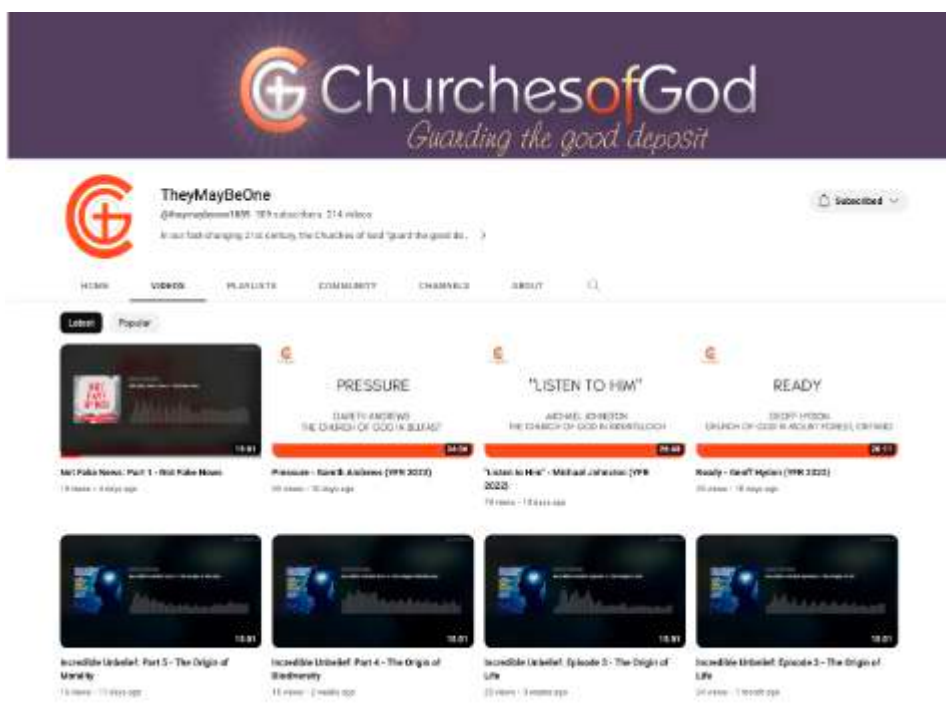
ChurchesofGod
Guarding the good deposit

TheyMayBeOne
@theymaybeone1889 · 189 subscribers · 214 videos
In our fast-changing 21st century, the Churches of God "guard the good de... >

Subscribed

HOME VIDEOS PLAYLISTS COMMUNITY CHANNELS ABOUT

Latest Popular

10:01
Not Fake News: Part 1 - Not Fake News
19 views · 4 days ago

PRESSURE
GARETH ANDREWS
THE CHURCH OF GOD IN BELFAST
34:08
Pressure - Gareth Andrews (YPR 2023)
99 views · 10 days ago

"LISTEN TO HIM"
MICHAEL JOHNSTON
THE CHURCH OF GOD IN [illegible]
39:48
"Listen to Him" - Michael Johnston (YPR 2023)
78 views · 13 days ago

READY
GEOFF HYSLOP
CHURCH OF GOD IN MOUNT FOREST, ONTARIO
28:11
Ready - Geoff Hyslop (YPR 2023)
39 views · 18 days ago

10:01
Incredible Unbelief: Part 5 - The Origin of Morality
16 views · 11 days ago

10:01
Incredible Unbelief: Part 4 - The Origin of Biodiversity
15 views · 2 weeks ago

10:01
Incredible Unbelief: Episode 3 - The Origin of Life
23 views · 3 weeks ago

10:01
Incredible Unbelief: Episode 2 - The Origin of Life
24 views · 1 month ago